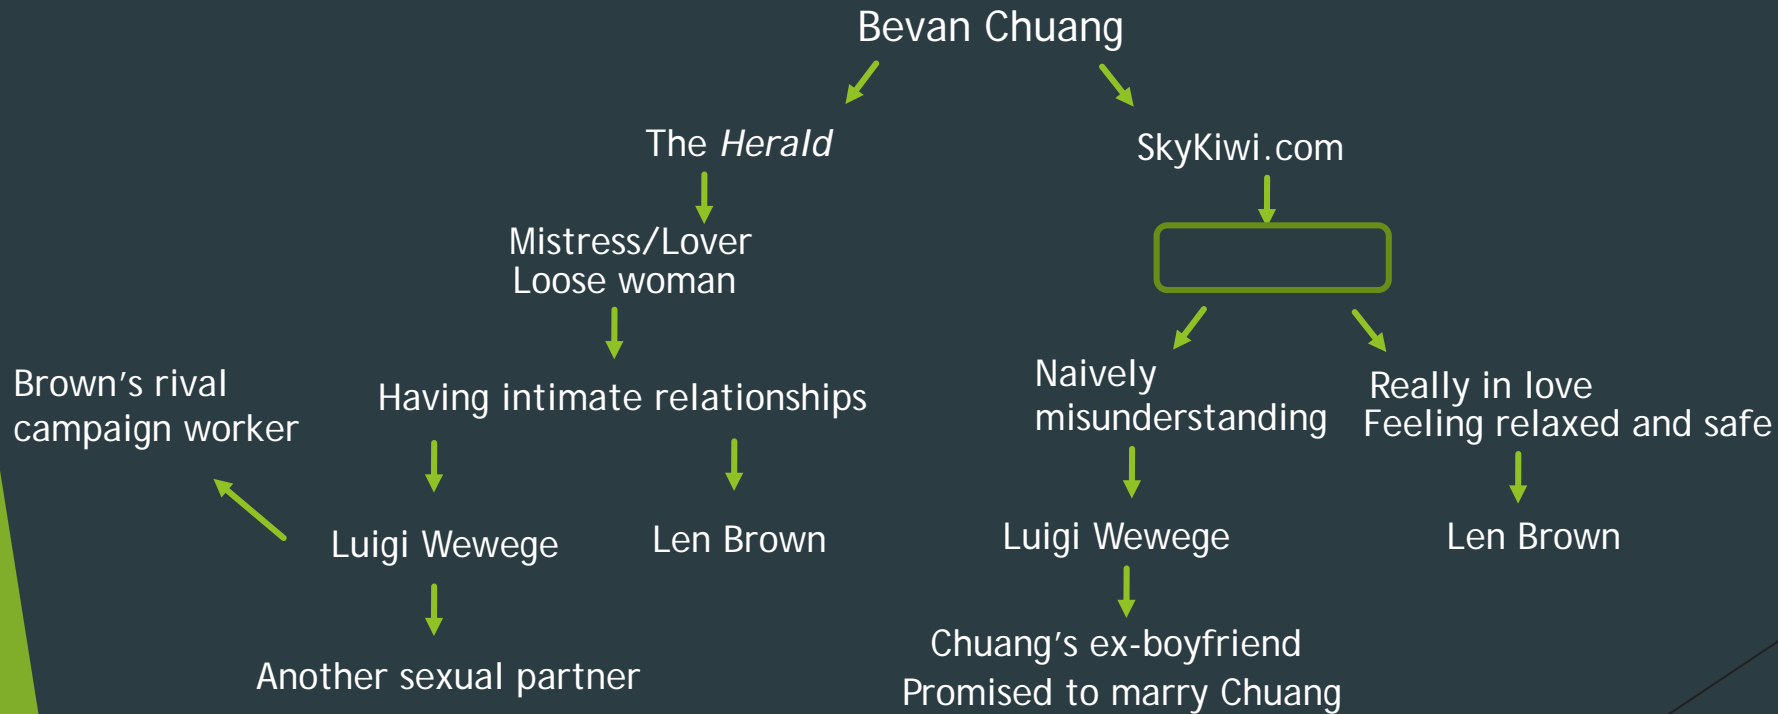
Bevan Chuang

The *Herald*

SkyKiwi.com

Mistress/Lover
Loose woman

Brown’s rival campaign worker

Having intimate relationships

Naively misunderstanding

Really in love
Feeling relaxed and safe

Luigi Wewege

Len Brown

Luigi Wewege

Len Brown

Another sexual partner

Chuang’s ex-boyfriend
Promised to marry Chuang